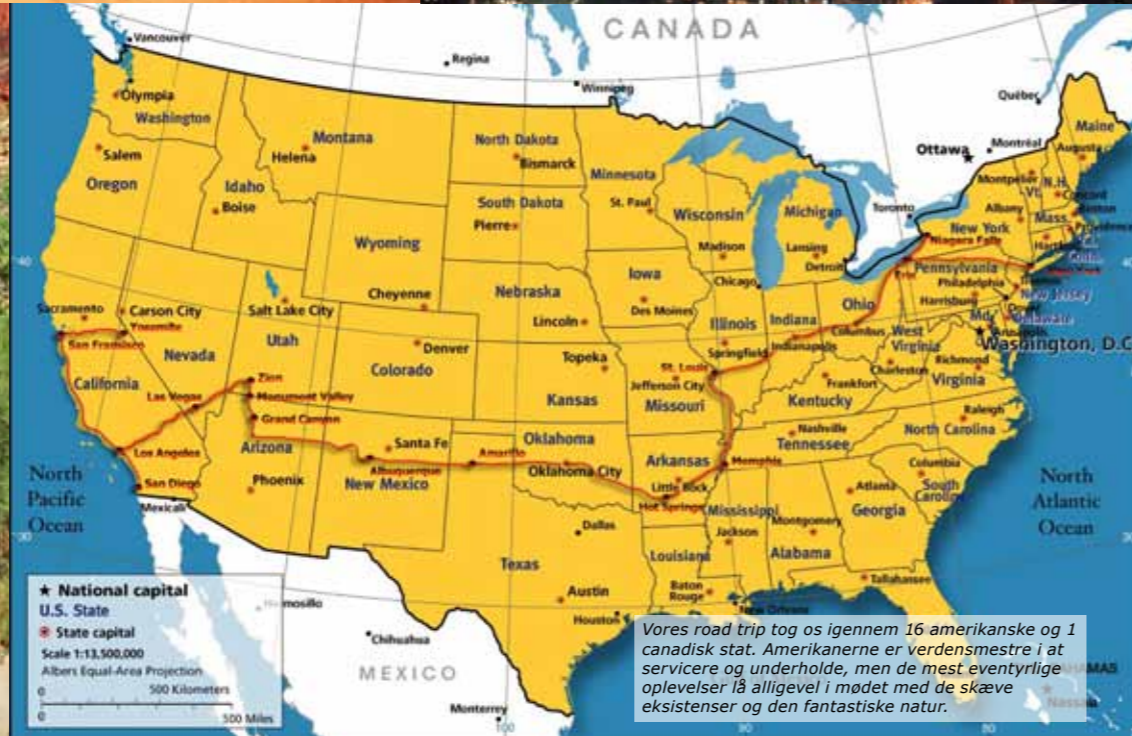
CANADA

Vancouver
Regina
Winnipeg
Québec
Ottawa
Montréal
Maine
Augusta
Montpelier
Vt.
N.H.
Concord
Boston
Mass.
Providence
Hartford
Toronto
Albany
New York
Niagara Falls
Olympia
Washington
Montana
Helena
North Dakota
Bismarck
Minnesota
St. Paul
Wisconsin
Michigan
Salem
Oregon
Idaho
Boise
South Dakota
Pierre
Madison
Lansing
Detroit
Wyoming
Iowa
Chicago
Pennsylvania
Erie
Philadelphia
Harrisburg
New Jersey
Delaware
Dover
Md.
Annapolis
Washington, D.C.
Sacramento
Carson City
Yosemite
Salt Lake City
Cheyenne
Nebraska
Lincoln
Des Moines
Illinois
Indiana
Ohio
Columbus
Indianapolis
West Virginia
Charleston
Richmond
Virginia
San Francisco
Nevada
Utah
Denver
Colorado
Topeka
Springfield
St. Louis
Jefferson City
Missouri
Kansas
Frankfort
Kentucky
California
Las Vegas
Zion
Monument Valley
Grand Canyon
Raleigh
Nashville
Tennessee
North Carolina
Los Angeles
Arizona
Santa Fe
Oklahoma
Albuquerque
Amarillo
Oklahoma City
Arkansas
Memphis
Columbia
South Carolina
San Diego
Phoenix
New Mexico
Little Rock
Hot Springs
Mississippi
Atlanta
Georgia
Mexicali
Dallas
Jackson
Montgomery
Alabama
Louisiana
Texas
Baton Rouge
Tallahassee
Austin
Houston
New Orleans
Hermosillo
Chihuahua
MEXICO
Monterrey
North Pacific Ocean
North Atlantic Ocean
BAHAMAS

★ National capital
U.S. State
State capital
Scale 1:13,500,000
Albers Equal-Area Projection
0 500 Kilometers
0 500 Miles

Vores road trip tog os igennem 16 amerikanske og 1 canadisk stat. Amerikanerne er verdensmestre i at servicere og underholde, men de mest eventyrlige oplevelser lå alligevel i mødet med de skæve eksistenser og den fantastiske natur.